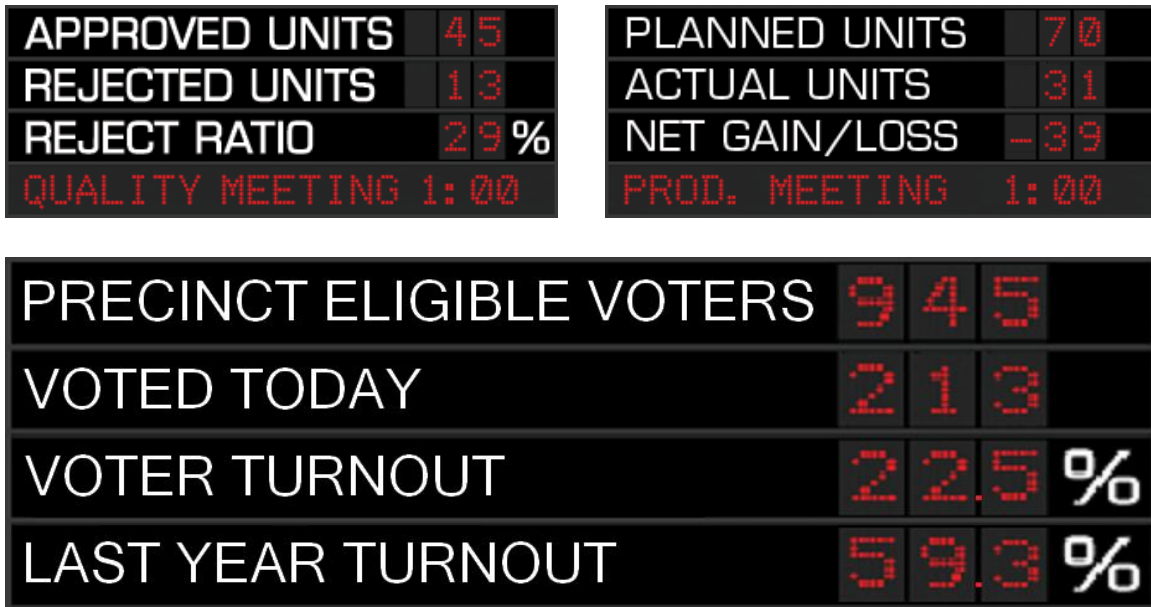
APPROVED UNITS 45
REJECTED UNITS 13
REJECT RATIO 29%
QUALITY MEETING 1:00

PLANNED UNITS 70
ACTUAL UNITS 31
NET GAIN/LOSS -39
PROD. MEETING 1:00

PRECINCT ELIGIBLE VOTERS 945
VOTED TODAY 213
VOTER TURNOUT 22.5%
LAST YEAR TURNOUT 59.3%